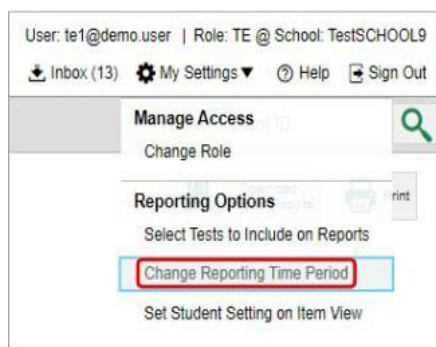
User: te1@demo.user | Role: TE @ School: TestSCHOOL9

Inbox (13) My Settings ▼ Help Sign Out

Manage Access

Change Role

Reporting Options

Select Tests to Include on Reports

Change Reporting Time Period

Set Student Setting on Item View

rint